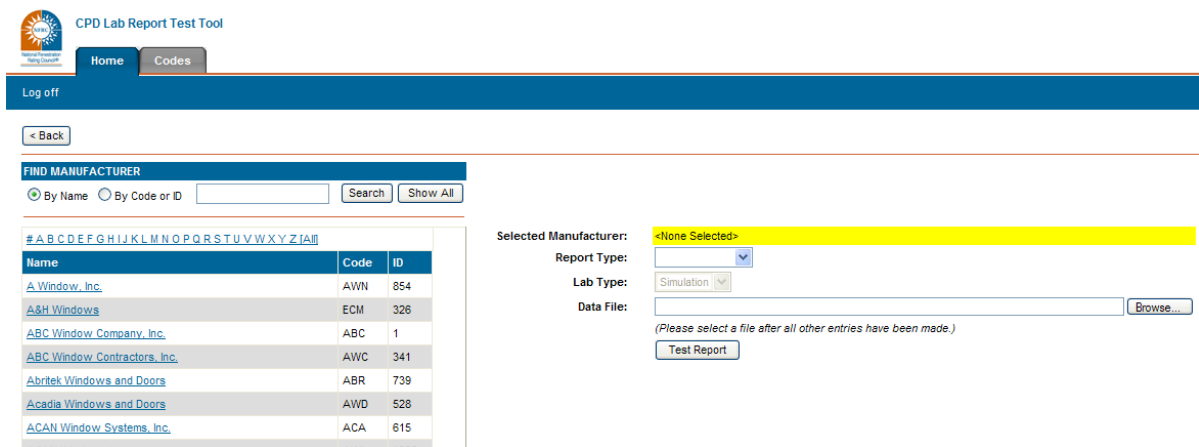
NFRC
National Fenestration Rating Council®

CPD Lab Report Test Tool

Home Codes

Log off

< Back

FIND MANUFACTURER

By Name By Code or ID Search Show All

# A B C D E F G H I J K L M N O P Q R S T U V W X Y Z [All]

| Name | Code | ID |
|---|---|---|
| A Window, Inc. | AWN | 854 |
| A&H Windows | ECM | 326 |
| ABC Window Company, Inc. | ABC | 1 |
| ABC Window Contractors, Inc. | AWC | 341 |
| Abritek Windows and Doors | ABR | 739 |
| Acadia Windows and Doors | AWD | 528 |
| ACAN Window Systems, Inc. | ACA | 615 |

Selected Manufacturer: <None Selected>

Report Type:

Lab Type: Simulation

Data File: Browse...

(Please select a file after all other entries have been made.)

Test Report